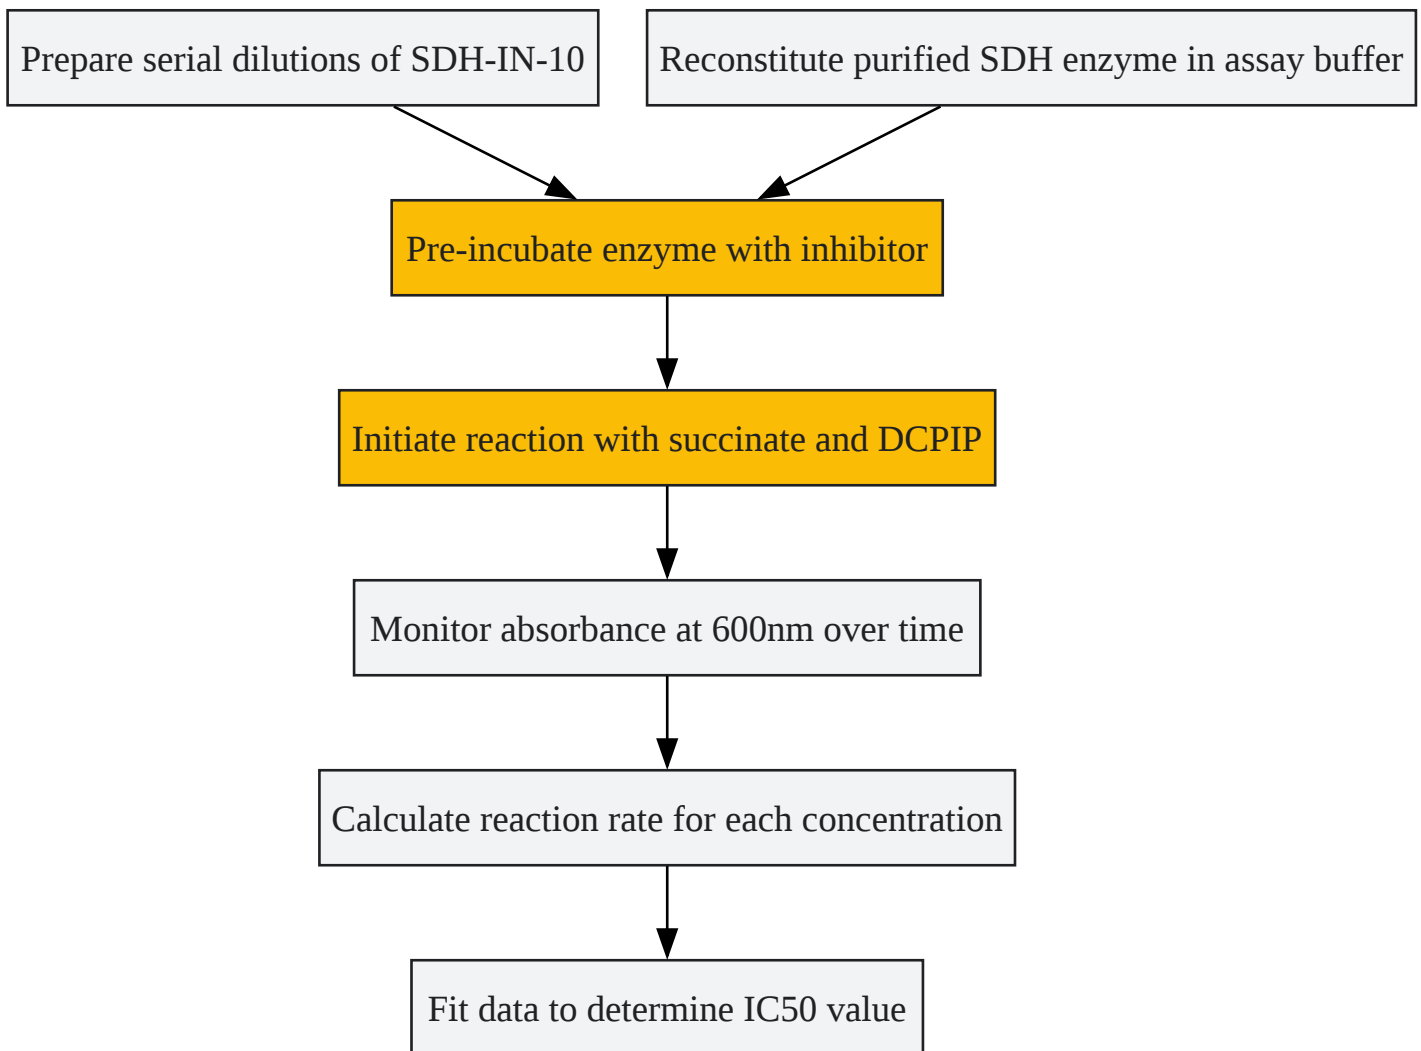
Prepare serial dilutions of SDH-IN-10

Reconstitute purified SDH enzyme in assay buffer

Pre-incubate enzyme with inhibitor

Initiate reaction with succinate and DCPIP

Monitor absorbance at 600nm over time

Calculate reaction rate for each concentration

Fit data to determine IC50 value